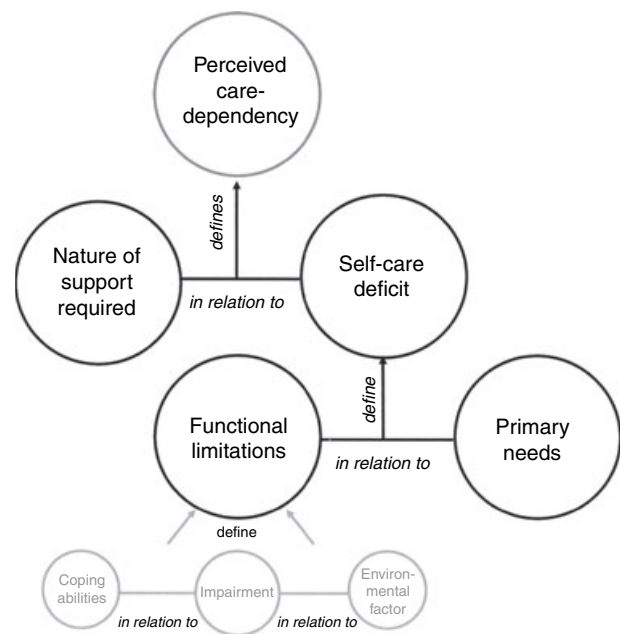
Perceived care-dependency

defines

Nature of support required

in relation to

Self-care deficit

define

Functional limitations

in relation to

Primary needs

define

Coping abilities

Impairment

Environmental factor

in relation to

in relation to